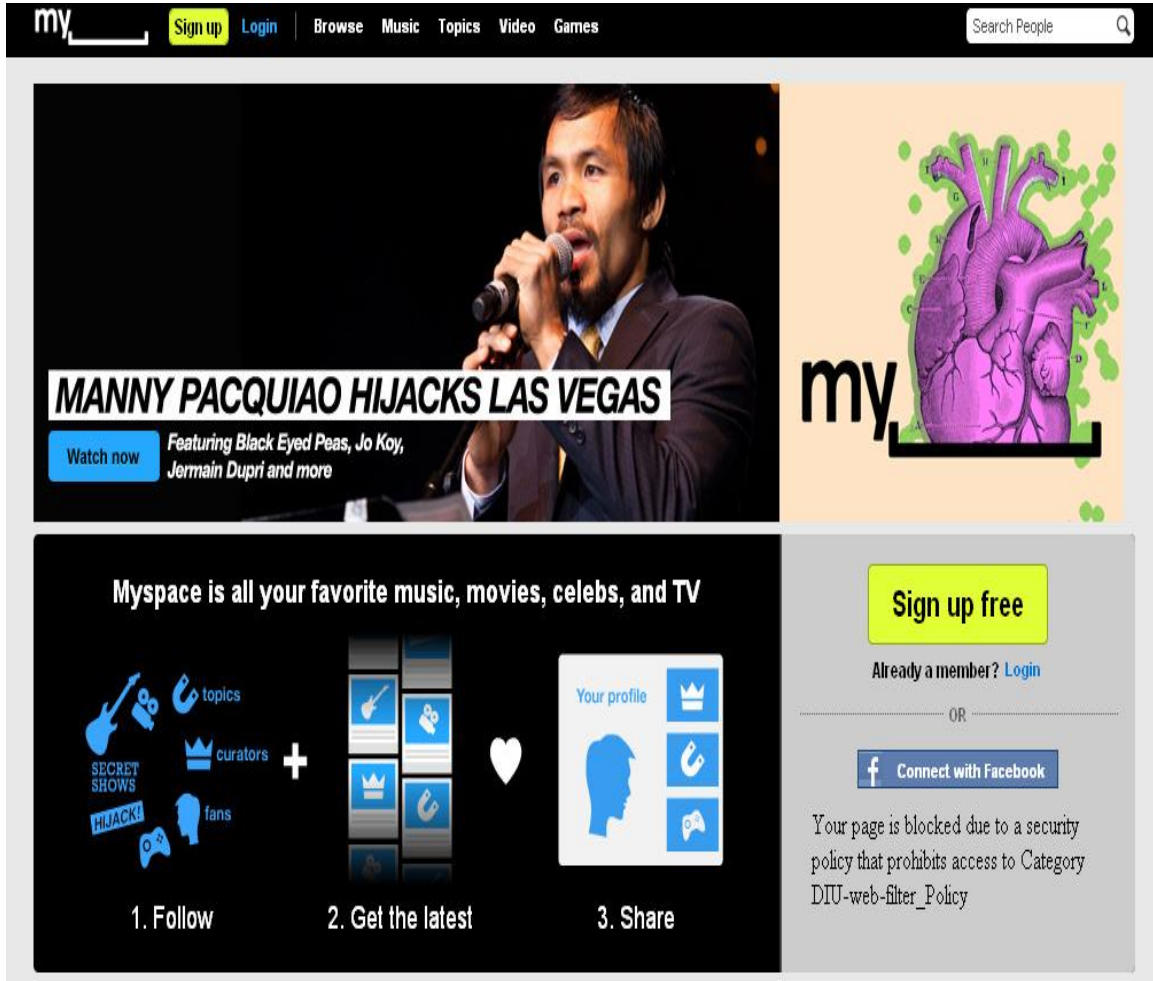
my

Sign up Login Browse Music Topics Video Games

Search People

MANNY PACQUIAO HIJACKS LAS VEGAS

Watch now

Featuring Black Eyed Peas, Jo Koy, Jermain Dupri and more

my

Myspace is all your favorite music, movies, celebs, and TV

topics

curators

SECRET SHOWS

HIJACK!

fans

Your profile

1. Follow

2. Get the latest

3. Share

Sign up free

Already a member? Login

OR

Connect with Facebook

Your page is blocked due to a security policy that prohibits access to Category DIU-web-filter_Policy